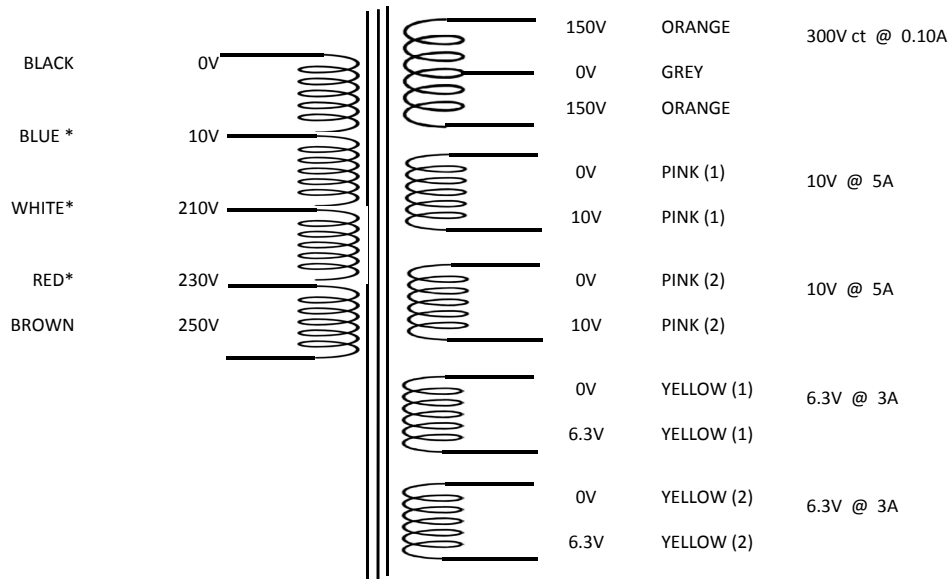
BLACK 0V
BLUE * 10V
WHITE* 210V
RED* 230V
BROWN 250V

150V ORANGE
0V GREY
150V ORANGE
300V ct @ 0.10A

0V PINK (1)
10V PINK (1)
10V @ 5A

0V PINK (2)
10V PINK (2)
10V @ 5A

0V YELLOW (1)
6.3V YELLOW (1)
6.3V @ 3A

0V YELLOW (2)
6.3V YELLOW (2)
6.3V @ 3A